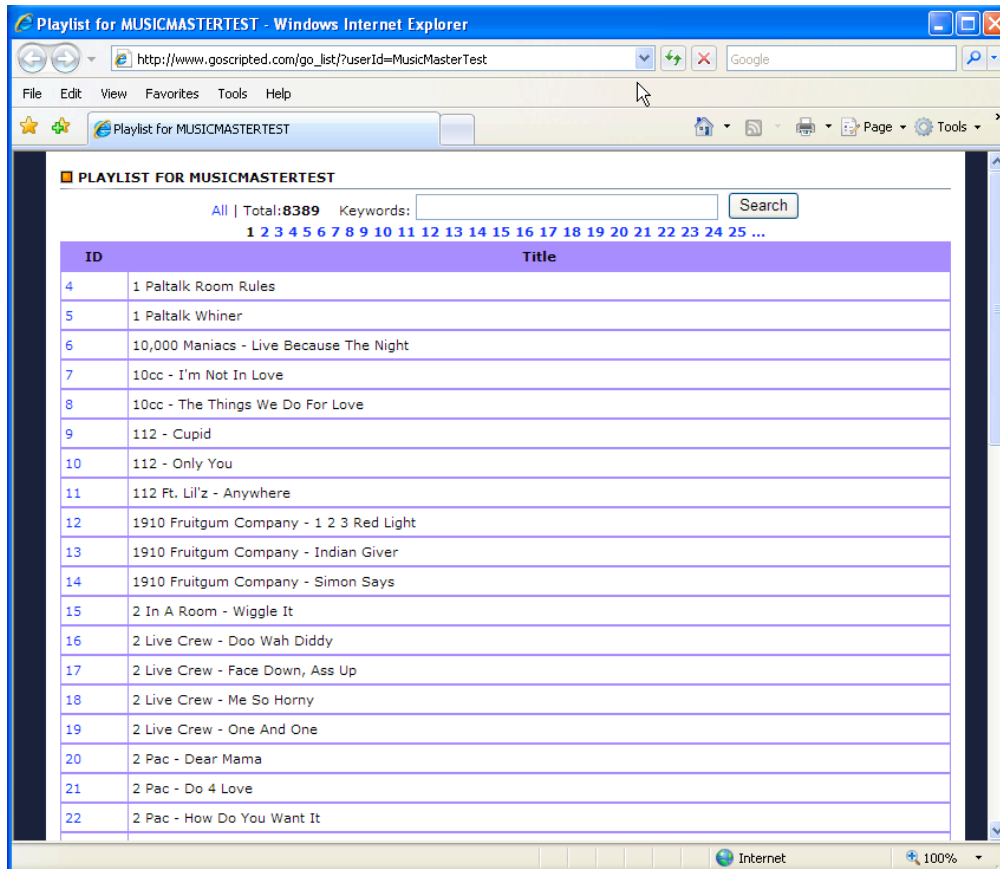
Playlist for MUSICMASTERTEST - Windows Internet Explorer

http://www.goscripted.com/go_list/?userId=MusicMasterTest

Google

File Edit View Favorites Tools Help

Playlist for MUSICMASTERTEST

Page Tools

PLAYLIST FOR MUSICMASTERTEST

All | Total:8389 Keywords: Search

1 2 3 4 5 6 7 8 9 10 11 12 13 14 15 16 17 18 19 20 21 22 23 24 25 ...

| ID | Title |
|---|---|
| 4 | 1 Paltalk Room Rules |
| 5 | 1 Paltalk Whiner |
| 6 | 10,000 Maniacs - Live Because The Night |
| 7 | 10cc - I'm Not In Love |
| 8 | 10cc - The Things We Do For Love |
| 9 | 112 - Cupid |
| 10 | 112 - Only You |
| 11 | 112 Ft. Lil'z - Anywhere |
| 12 | 1910 Fruitgum Company - 1 2 3 Red Light |
| 13 | 1910 Fruitgum Company - Indian Giver |
| 14 | 1910 Fruitgum Company - Simon Says |
| 15 | 2 In A Room - Wiggle It |
| 16 | 2 Live Crew - Doo Wah Diddy |
| 17 | 2 Live Crew - Face Down, Ass Up |
| 18 | 2 Live Crew - Me So Horny |
| 19 | 2 Live Crew - One And One |
| 20 | 2 Pac - Dear Mama |
| 21 | 2 Pac - Do 4 Love |
| 22 | 2 Pac - How Do You Want It |

Internet

100%